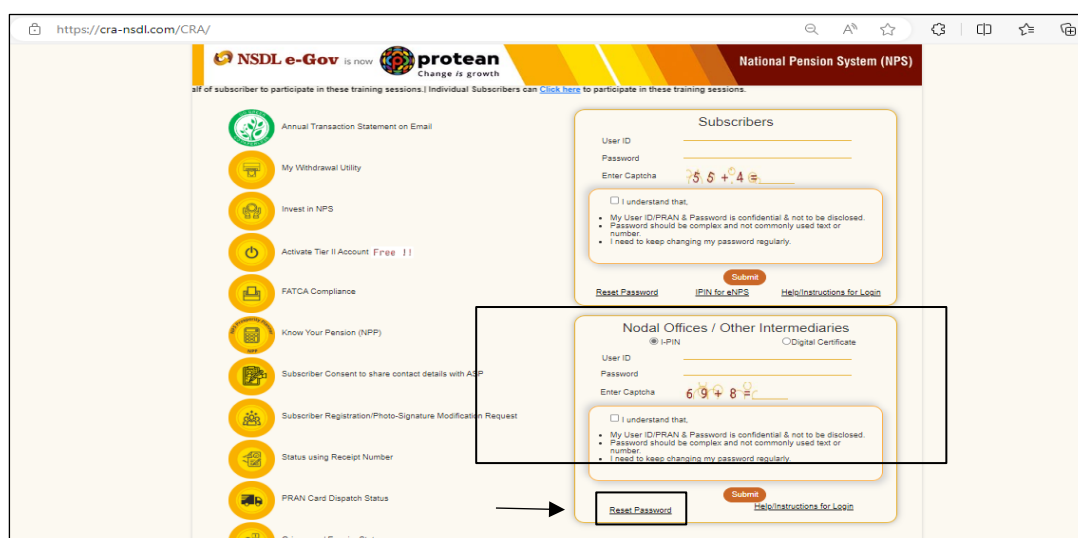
https://cra-nsdl.com/CRA/

NSDL e-Gov is now protean Change is growth

National Pension System (NPS)

alf of subscriber to participate in these training sessions.| Individual Subscribers can Click here to participate in these training sessions.

Annual Transaction Statement on Email

My Withdrawal Utility

Invest in NPS

Activate Tier II Account Free !!

FATCA Compliance

Know Your Pension (NPP)

Subscriber Consent to share contact details with ASP

Subscriber Registration/Photo-Signature Modification Request

Status using Receipt Number

PRAN Card Dispatch Status

Subscribers

User ID

Password

Enter Captcha 5 5 + 4 =

I understand that,

- My User ID/PRAN & Password is confidential & not to be disclosed.
- Password should be complex and not commonly used text or number.
- I need to keep changing my password regularly.

Submit

Reset Password IPIN for eNPS Help/Instructions for Login

Nodal Offices / Other Intermediaries

I-PIN Digital Certificate

User ID

Password

Enter Captcha 6 9 + 8 =

I understand that,

- My User ID/PRAN & Password is confidential & not to be disclosed.
- Password should be complex and not commonly used text or number.
- I need to keep changing my password regularly.

Submit

Reset Password Help/Instructions for Login